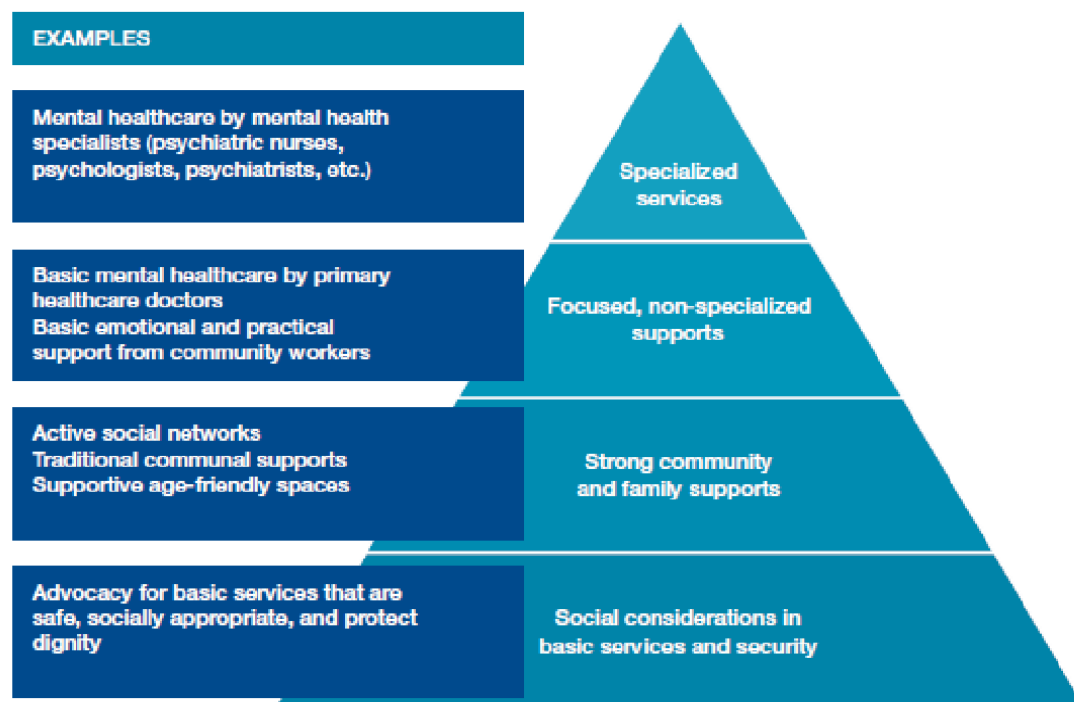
EXAMPLES

Mental healthcare by mental health specialists (psychiatric nurses, psychologists, psychiatrists, etc.)

Specialized services

Basic mental healthcare by primary healthcare doctors
Basic emotional and practical support from community workers

Focused, non-specialized supports

Active social networks
Traditional communal supports
Supportive age-friendly spaces

Strong community and family supports

Advocacy for basic services that are safe, socially appropriate, and protect dignity

Social considerations in basic services and security